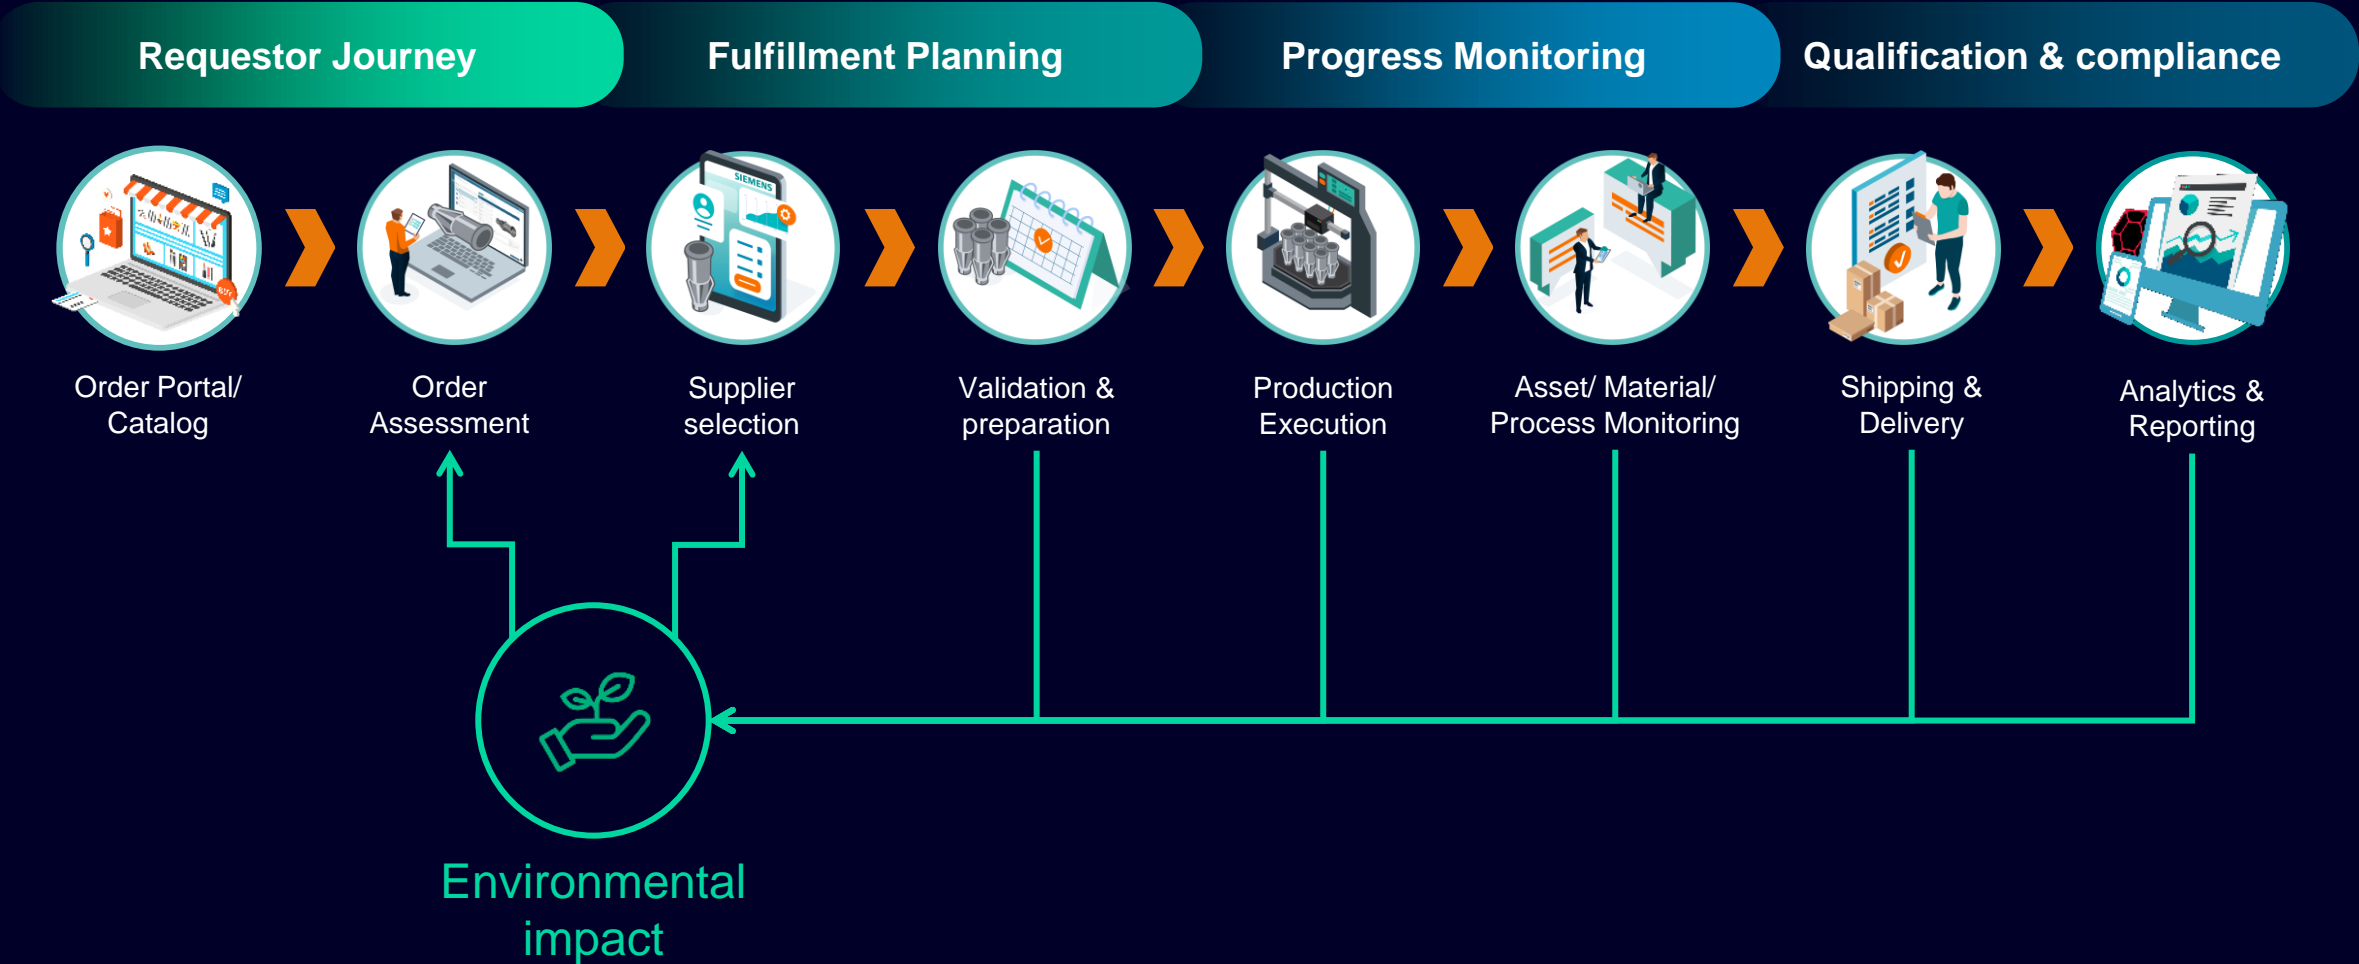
Requestor Journey

Fulfillment Planning

Progress Monitoring

Qualification & compliance

Order Portal/ Catalog

Order Assessment

SIEMENS

Supplier selection

Validation & preparation

Production Execution

Asset/ Material/ Process Monitoring

Shipping & Delivery

Analytics & Reporting

Environmental impact